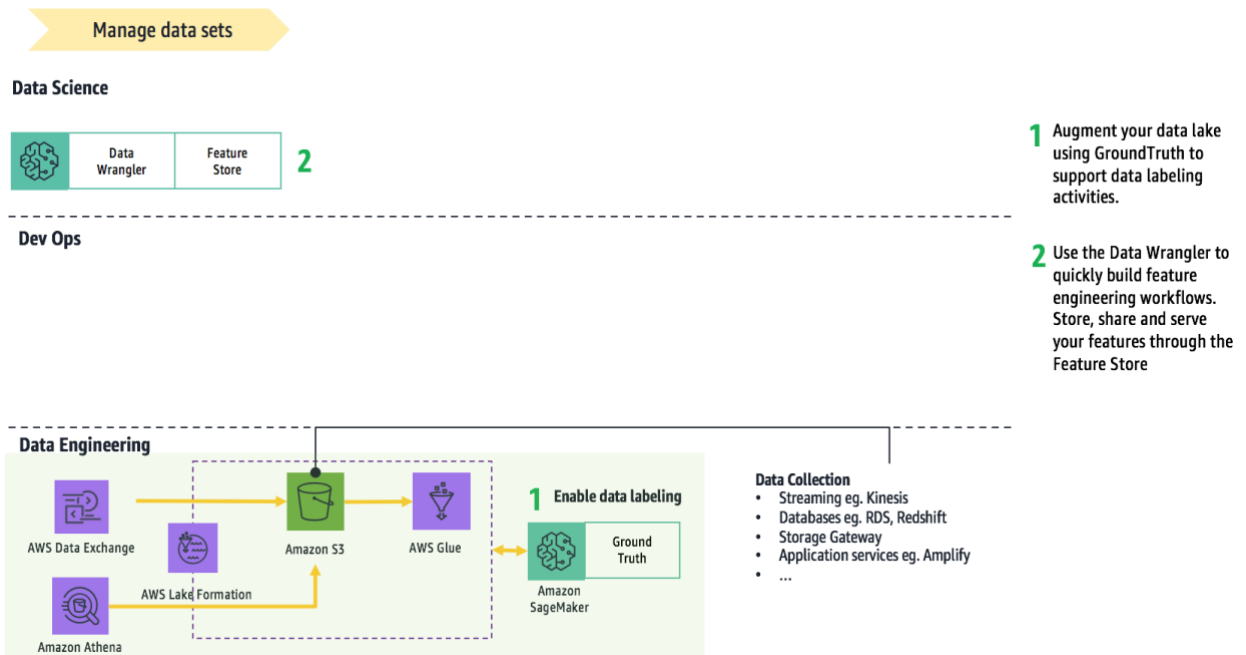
Manage data sets

Data Science

Data Wrangler

Feature Store

2

1 Augment your data lake using GroundTruth to support data labeling activities.

2 Use the Data Wrangler to quickly build feature engineering workflows. Store, share and serve your features through the Feature Store

Dev Ops

Data Engineering

AWS Data Exchange

AWS Lake Formation

Amazon Athena

Amazon S3

AWS Glue

1 Enable data labeling

Amazon SageMaker

Ground Truth

Data Collection
• Streaming eg. Kinesis
• Databases eg. RDS, Redshift
• Storage Gateway
• Application services eg. Amplify
• …